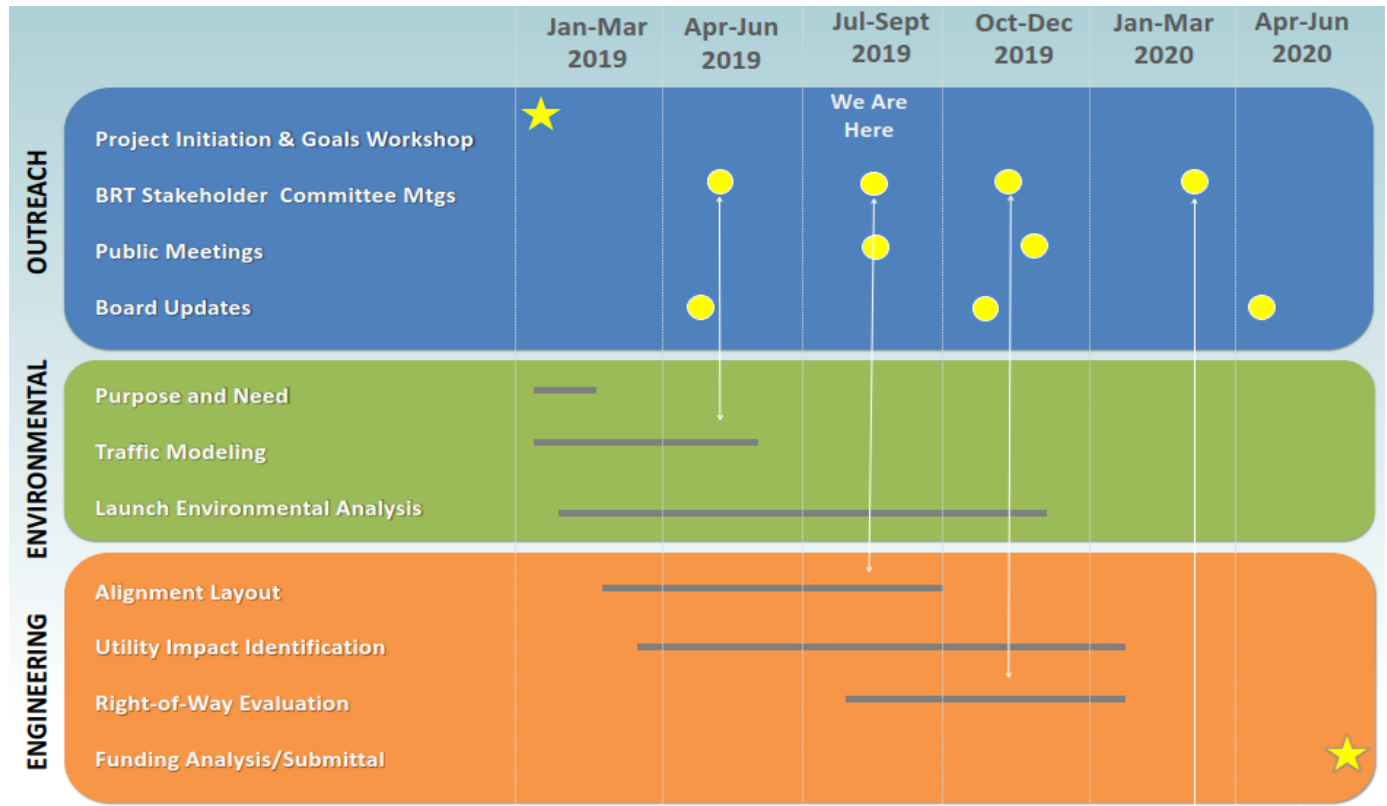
| | Jan-Mar 2019 | Apr-Jun 2019 | Jul-Sept 2019 | Oct-Dec 2019 | Jan-Mar 2020 | Apr-Jun 2020 |
|---|---|---|---|---|---|---|

We Are Here

OUTREACH

Project Initiation & Goals Workshop

BRT Stakeholder Committee Mtgs

Public Meetings

Board Updates

ENVIRONMENTAL

Purpose and Need

Traffic Modeling

Launch Environmental Analysis

ENGINEERING

Alignment Layout

Utility Impact Identification

Right-of-Way Evaluation

Funding Analysis/Submittal